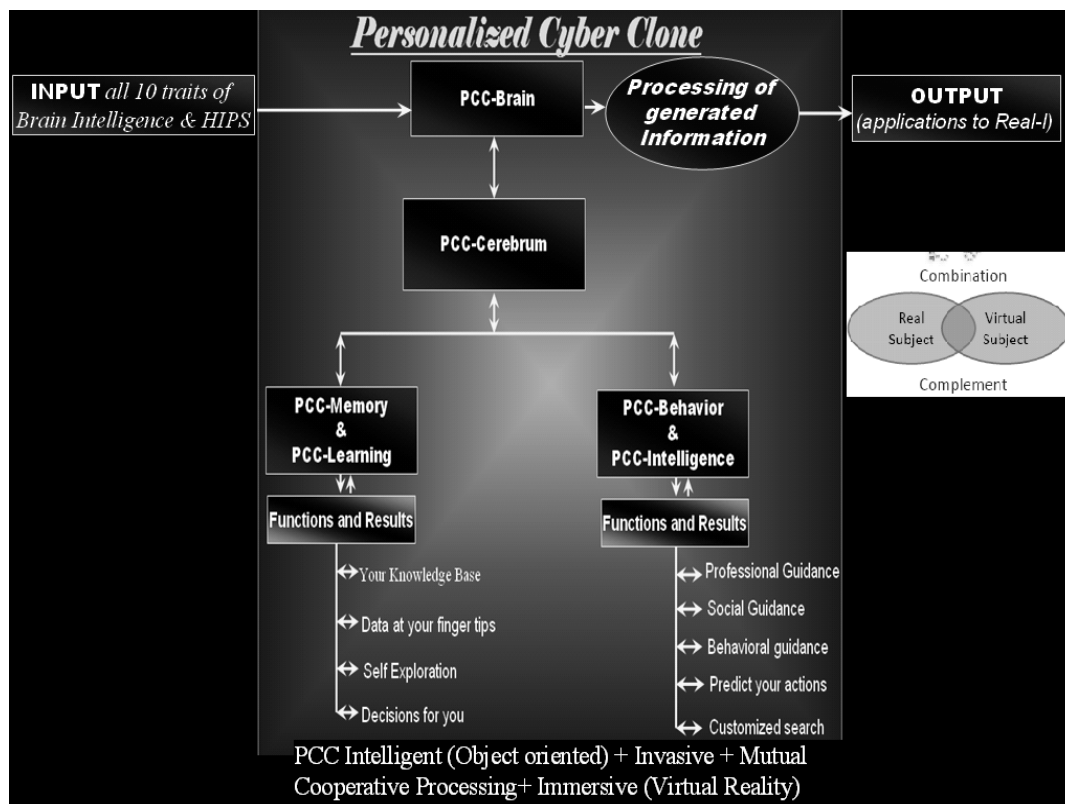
Personalized Cyber Clone

INPUT all 10 traits of Brain Intelligence & HIPS

PCC-Brain

Processing of generated Information

OUTPUT (applications to Real-I)

PCC-Cerebrum

Combination

Real Subject

Virtual Subject

Complement

PCC-Memory & PCC-Learning

Functions and Results

Your Knowledge Base

Data at your finger tips

Self Exploration

Decisions for you

PCC-Behavior & PCC-Intelligence

Functions and Results

Professional Guidance

Social Guidance

Behavioral guidance

Predict your actions

Customized search

PCC Intelligent (Object oriented) + Invasive + Mutual Cooperative Processing+ Immersive (Virtual Reality)